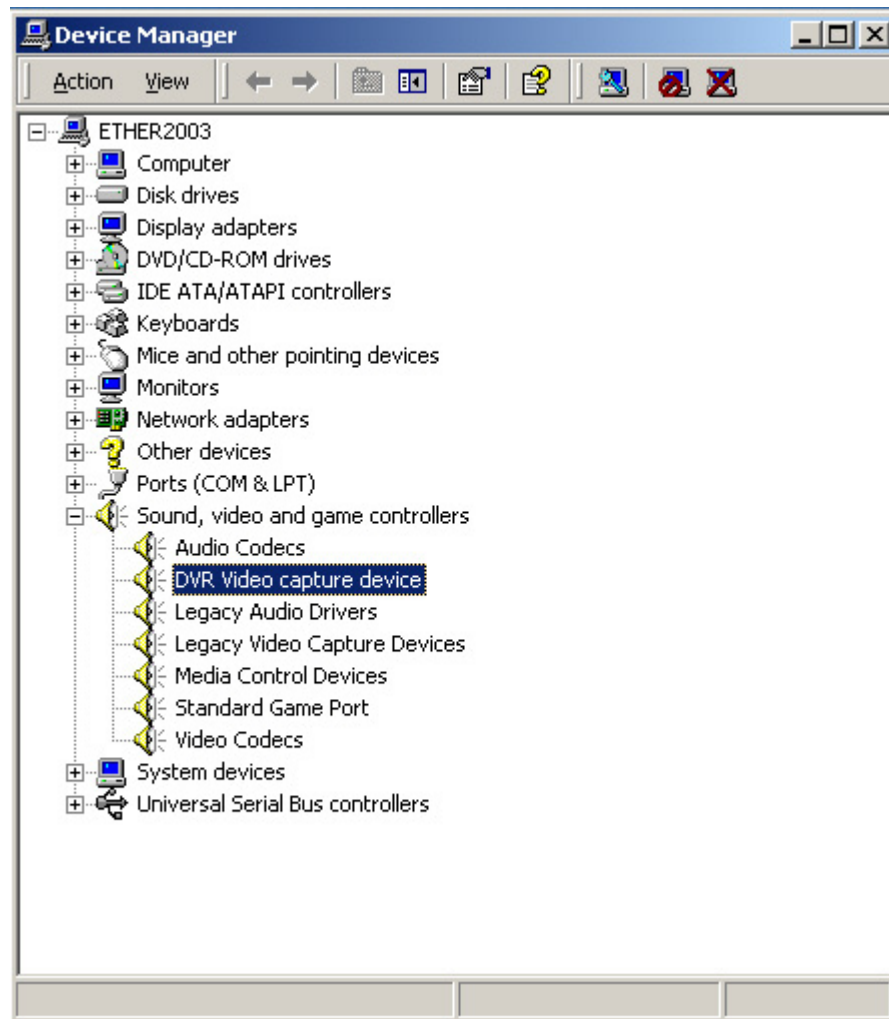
Device Manager

Action View

ETHER2003
Computer
Disk drives
Display adapters
DVD/CD-ROM drives
IDE ATA/ATAPI controllers
Keyboards
Mice and other pointing devices
Monitors
Network adapters
Other devices
Ports (COM & LPT)
Sound, video and game controllers
Audio Codecs
DVR Video capture device
Legacy Audio Drivers
Legacy Video Capture Devices
Media Control Devices
Standard Game Port
Video Codecs
System devices
Universal Serial Bus controllers